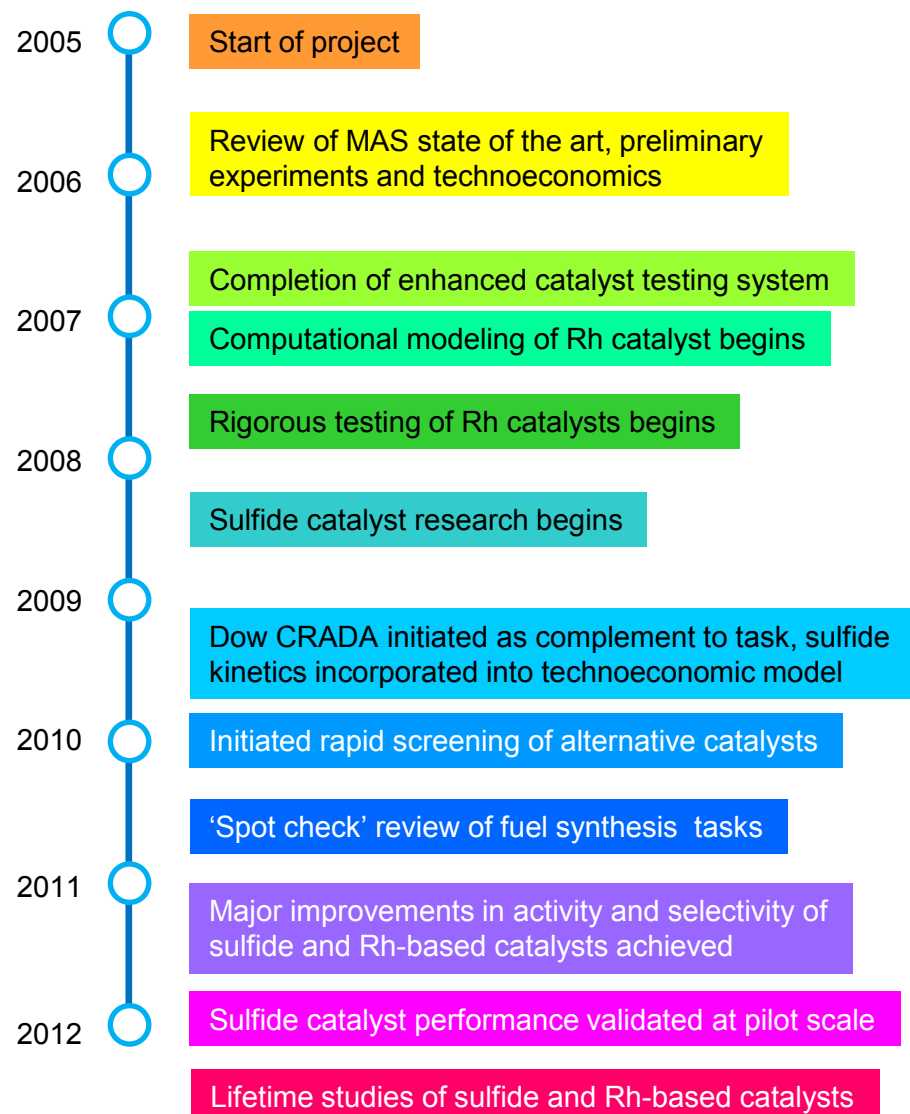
2005
Start of project

Review of MAS state of the art, preliminary experiments and technoeconomics
2006

Completion of enhanced catalyst testing system
2007
Computational modeling of Rh catalyst begins

Rigorous testing of Rh catalysts begins
2008

Sulfide catalyst research begins

2009
Dow CRADA initiated as complement to task, sulfide kinetics incorporated into technoeconomic model

2010
Initiated rapid screening of alternative catalysts

'Spot check' review of fuel synthesis tasks

2011
Major improvements in activity and selectivity of sulfide and Rh-based catalysts achieved

Sulfide catalyst performance validated at pilot scale
2012

Lifetime studies of sulfide and Rh-based catalysts